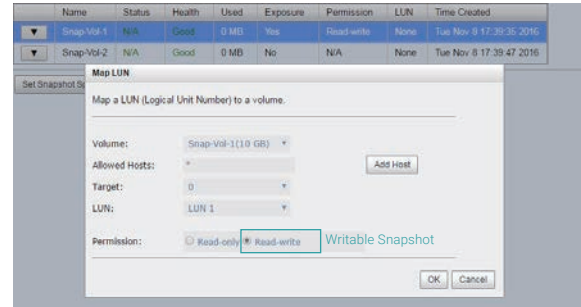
| | Name | Status | Health | Used | Exposure | Permission | LUN | Time Created |
|---|---|---|---|---|---|---|---|---|
| ▼ | Snap-Vol-1 | N/A | Good | 0 MB | Yes | Read-write | None | Tue Nov 8 17:39:35 2016 |
| ▼ | Snap-Vol-2 | N/A | Good | 0 MB | No | N/A | None | Tue Nov 8 17:39:47 2016 |

Set Snapshot S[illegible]

Map LUN

Map a LUN (Logical Unit Number) to a volume.

Volume: Snap-Vol-1(10 GB)

Allowed Hosts: *

Add Host

Target: 0

LUN: LUN 1

Permission: Read-only Read-write

Writable Snapshot

OK Cancel